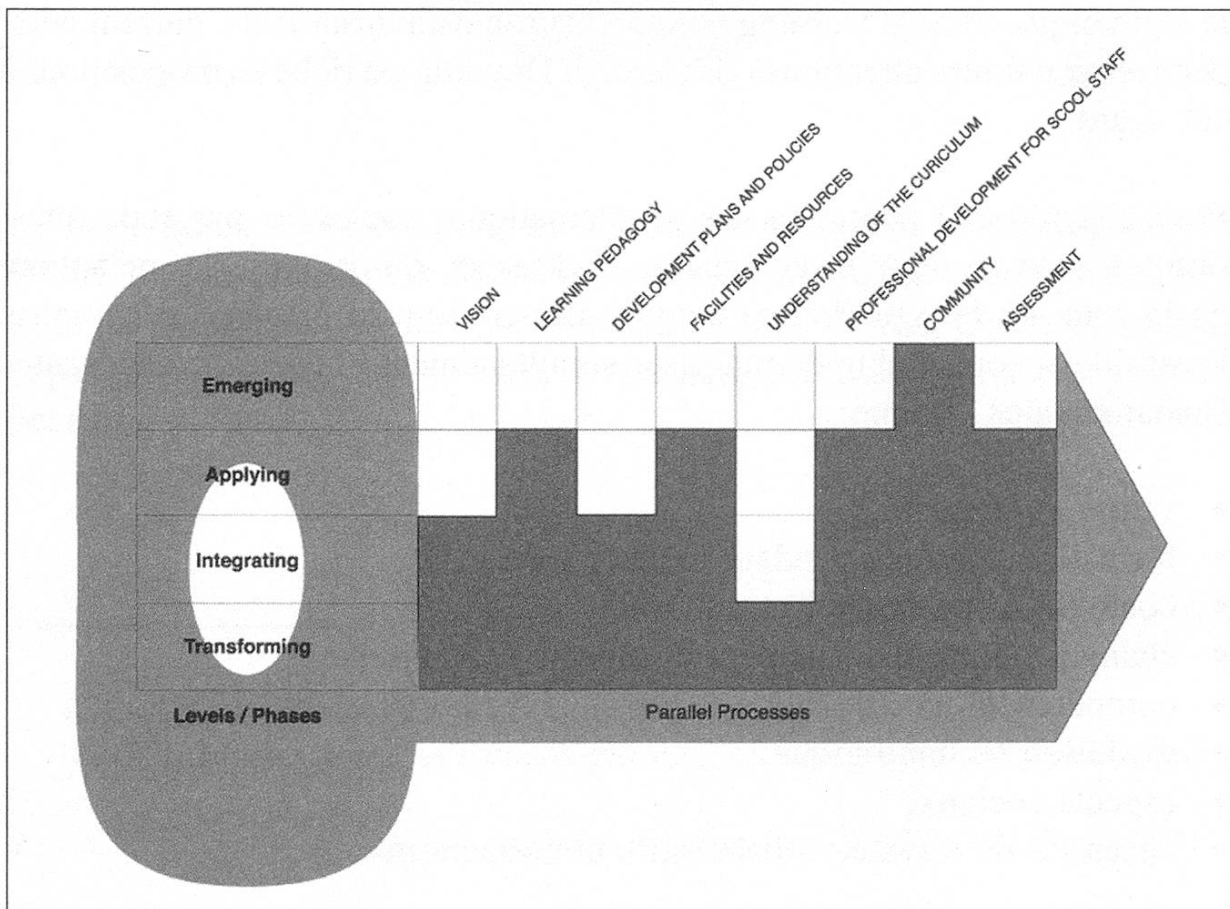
VISION
LEARNING PEDAGOGY
DEVELOPMENT PLANS AND POLICIES
FACILITIES AND RESOURCES
UNDERSTANDING OF THE CURICULUM
PROFESSIONAL DEVELOPMENT FOR SCOOL STAFF
COMMUNITY
ASSESSMENT

Emerging
Applying
Integrating
Transforming
Levels / Phases

Parallel Processes